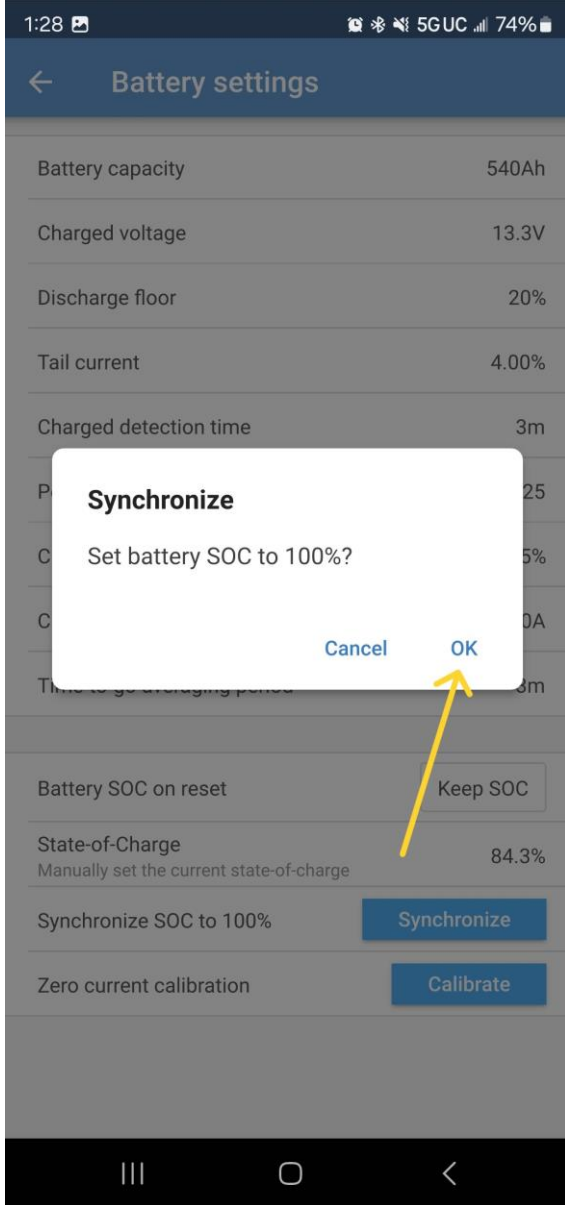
1:28 5GUC 74%

Battery settings

Battery capacity 540Ah

Charged voltage 13.3V

Discharge floor 20%

Tail current 4.00%

Charged detection time 3m

P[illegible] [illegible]25

C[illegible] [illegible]5%

C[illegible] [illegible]0A

Time to go averaging period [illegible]3m

Synchronize

Set battery SOC to 100%?

Cancel OK

Battery SOC on reset Keep SOC

State-of-Charge
Manually set the current state-of-charge 84.3%

Synchronize SOC to 100% Synchronize

Zero current calibration Calibrate